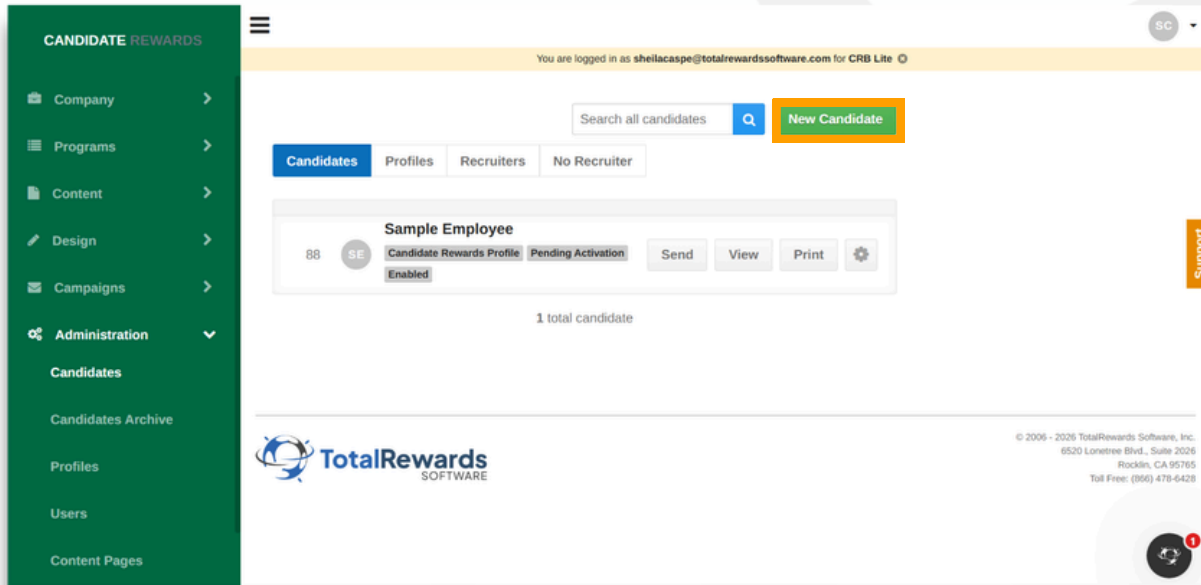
CANDIDATE REWARDS

Company

Programs

Content

Design

Campaigns

Administration

Candidates

Candidates Archive

Profiles

Users

Content Pages

SC

You are logged in as sheilacaspe@totalrewardssoftware.com for CRB Lite

Search all candidates

New Candidate

Candidates | Profiles | Recruiters | No Recruiter

88 SE Sample Employee
Candidate Rewards Profile Pending Activation
Enabled

Send View Print

1 total candidate

Support

TotalRewards
SOFTWARE

© 2006 - 2026 TotalRewards Software, Inc.
6520 Lonetree Blvd., Suite 2026
Rocklin, CA 95765
Toll Free: (866) 478-6428

1